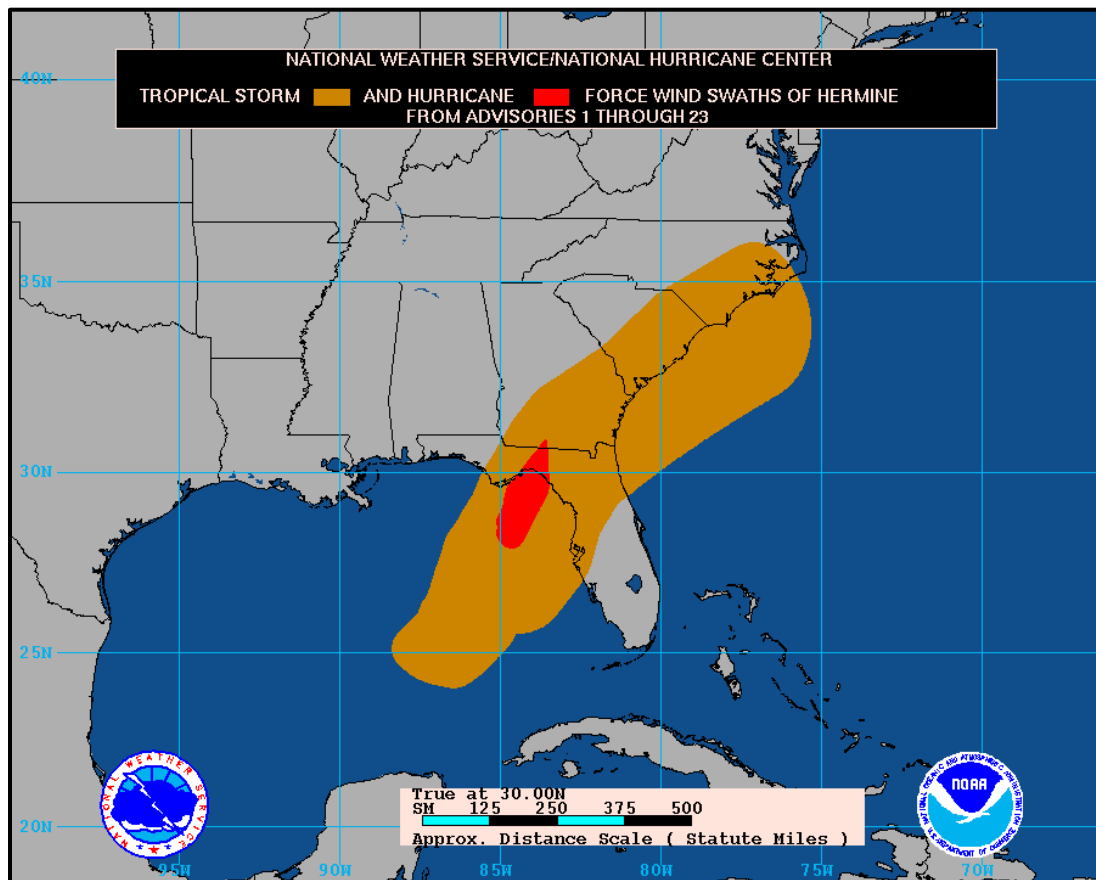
NATIONAL WEATHER SERVICE/NATIONAL HURRICANE CENTER
TROPICAL STORM AND HURRICANE FORCE WIND SWATHS OF HERMINE
FROM ADVISORIES 1 THROUGH 23

40N
35N
30N
25N
20N
95W
90W
85W
80W
75W
70W

True at 30.00N
SM 125 250 375 500
Approx. Distance Scale ( Statute Miles )

NATIONAL WEATHER SERVICE

NOAA
NATIONAL OCEANIC AND ATMOSPHERIC ADMINISTRATION
U.S. DEPARTMENT OF COMMERCE